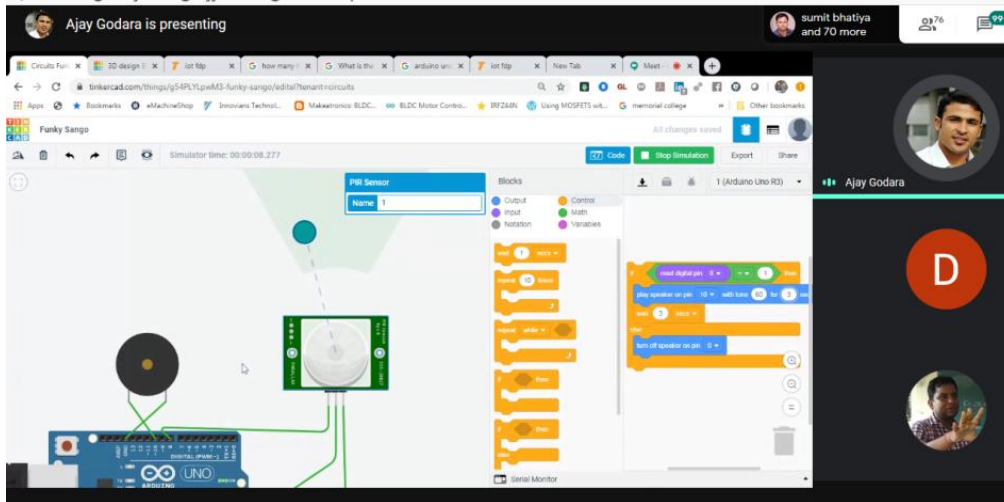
Ajay Godara is presenting

sumit bhatiya and 70 more

76

99

Circuits Fun | 3D design | iot fdp | how many | What is the | arduino uno | iot fdp | New Tab | Meet

tinkercad.com/things/g54PLYLpwM3-funky-sango/editel?tenant=circuits

Apps | Bookmarks | eMachineShop | Innovians Technol... | Makeatronics: BLDC... | BLDC Motor Contro... | IRFZ44N | Using MOSFETS wit... | memorial college | Other bookmarks

TIN KER CAD

Funky Sango

All changes saved

Simulator time: 00:00:08.277

Code | Stop Simulation | Export | Share

PIR Sensor

Name 1

Blocks

Output | Control | Input | Math | Notation | Variables

1 (Arduino Uno R3)

wait 1 secs

repeat 10 times

repeat while

if then

if then

else

if read digital pin 8 = 1 then

play speaker on pin 10 with tone 60 for 3 sec

wait 3 secs

else

turn off speaker on pin 8

Serial Monitor

DIGITAL (PWM~)

UNO

ARDUINO

Ajay Godara

D